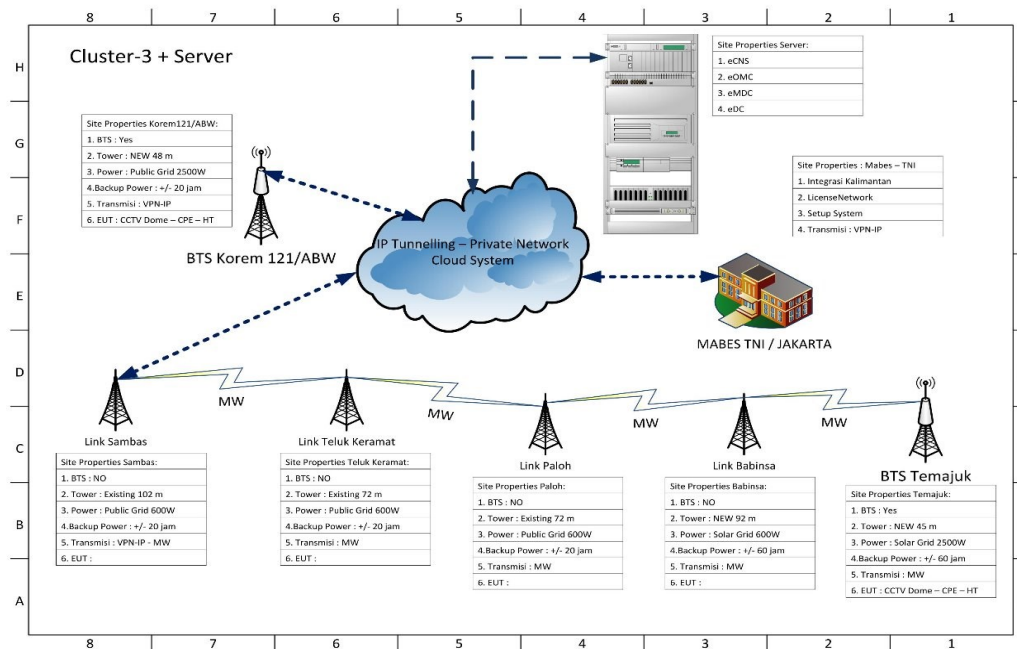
8 7 6 5 4 3 2 1

H
G
F
E
D
C
B
A

Cluster-3 + Server

| Site Properties Server: |
|---|
| 1. eCNS |
| 2. eOMC |
| 3. eMDC |
| 4. eDC |

| Site Properties Korem121/ABW: |
|---|
| 1. BTS : Yes |
| 2. Tower : NEW 48 m |
| 3. Power : Public Grid 2500W |
| 4.Backup Power : +/- 20 jam |
| 5. Transmisi : VPN-IP |
| 6. EUT : CCTV Dome – CPE – HT |

| Site Properties : Mabes – TNI |
|---|
| 1. Integrasi Kalimantan |
| 2. LicenseNetwork |
| 3. Setup System |
| 4. Transmisi : VPN-IP |

BTS Korem 121/ABW

IP Tunnelling – Private Network Cloud System

MABES TNI / JAKARTA

MW
MW
MW
MW

Link Sambas

Link Teluk Keramat

Link Paloh

Link Babinsa

BTS Temajuk

| Site Properties Sambas: |
|---|
| 1. BTS : NO |
| 2. Tower : Existing 102 m |
| 3. Power : Public Grid 600W |
| 4.Backup Power : +/- 20 jam |
| 5. Transmisi : VPN-IP - MW |
| 6. EUT : |

| Site Properties Teluk Keramat: |
|---|
| 1. BTS : NO |
| 2. Tower : Existing 72 m |
| 3. Power : Public Grid 600W |
| 4.Backup Power : +/- 20 jam |
| 5. Transmisi : MW |
| 6. EUT : |

| Site Properties Paloh: |
|---|
| 1. BTS : NO |
| 2. Tower : Existing 72 m |
| 3. Power : Public Grid 600W |
| 4.Backup Power : +/- 20 jam |
| 5. Transmisi : MW |
| 6. EUT : |

| Site Properties Babinsa: |
|---|
| 1. BTS : NO |
| 2. Tower : NEW 92 m |
| 3. Power : Solar Grid 600W |
| 4.Backup Power : +/- 60 jam |
| 5. Transmisi : MW |
| 6. EUT : |

| Site Properties Temajuk: |
|---|
| 1. BTS : Yes |
| 2. Tower : NEW 45 m |
| 3. Power : Solar Grid 2500W |
| 4.Backup Power : +/- 60 jam |
| 5. Transmisi : MW |
| 6. EUT : CCTV Dome – CPE – HT |

8 7 6 5 4 3 2 1